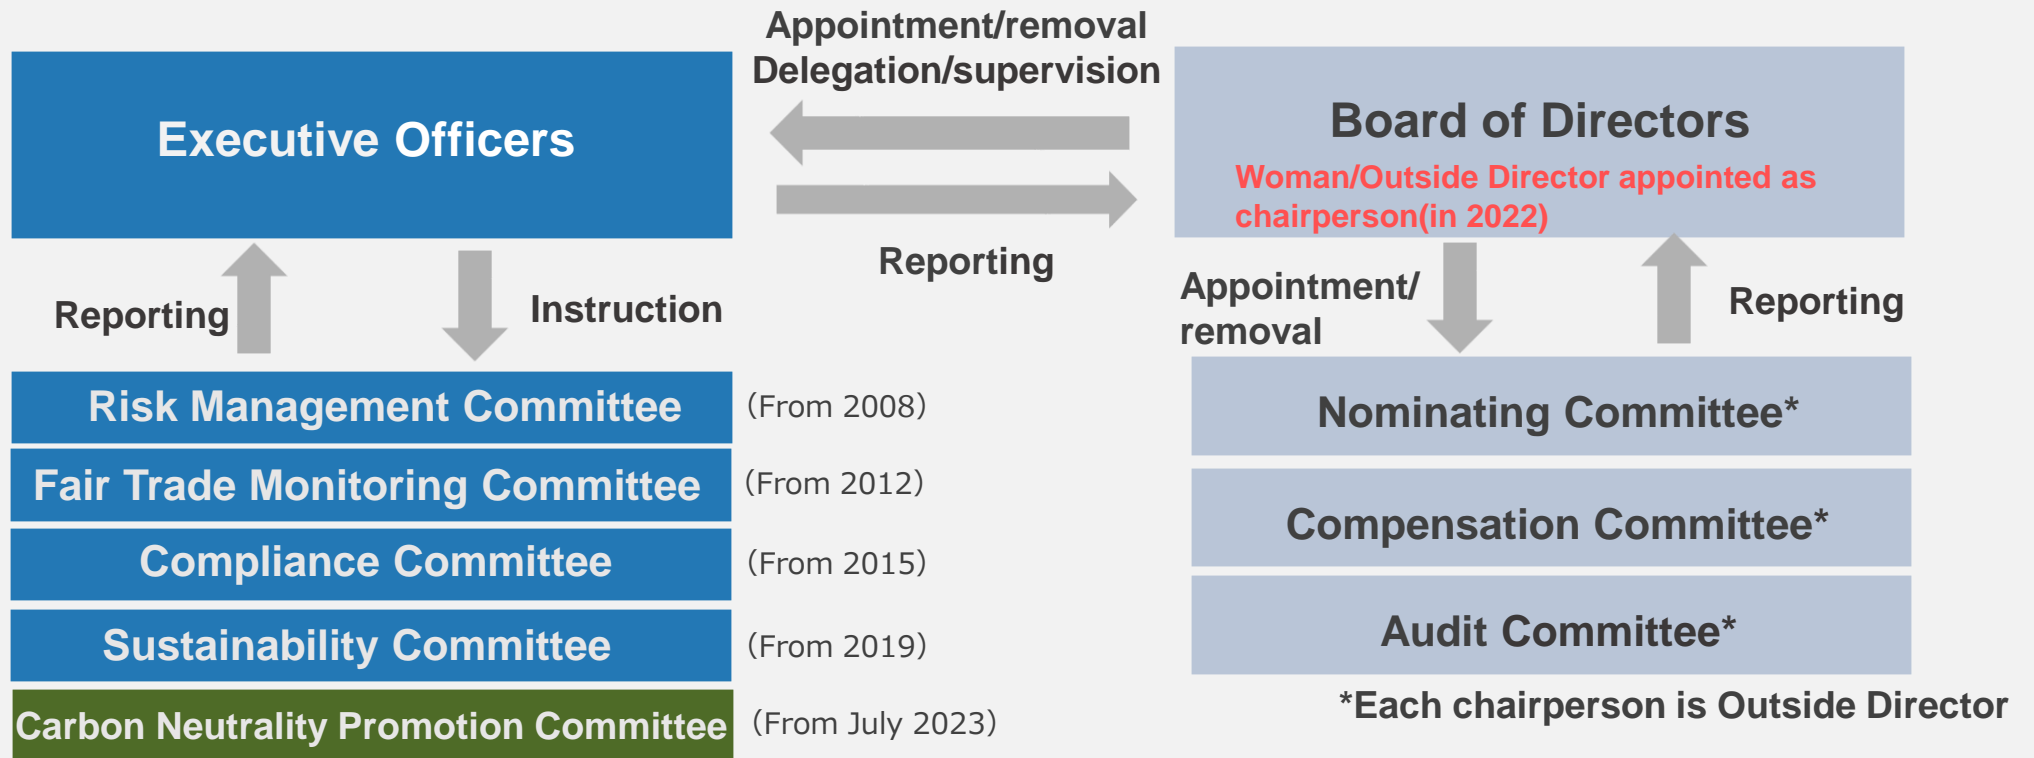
Appointment/removal
Delegation/supervision

Executive Officers

Board of Directors
Woman/Outside Director appointed as chairperson(in 2022)

Reporting

Reporting

Instruction

Appointment/ removal

Reporting

Risk Management Committee (From 2008)
Fair Trade Monitoring Committee (From 2012)
Compliance Committee (From 2015)
Sustainability Committee (From 2019)
Carbon Neutrality Promotion Committee (From July 2023)

Nominating Committee*
Compensation Committee*
Audit Committee*

*Each chairperson is Outside Director